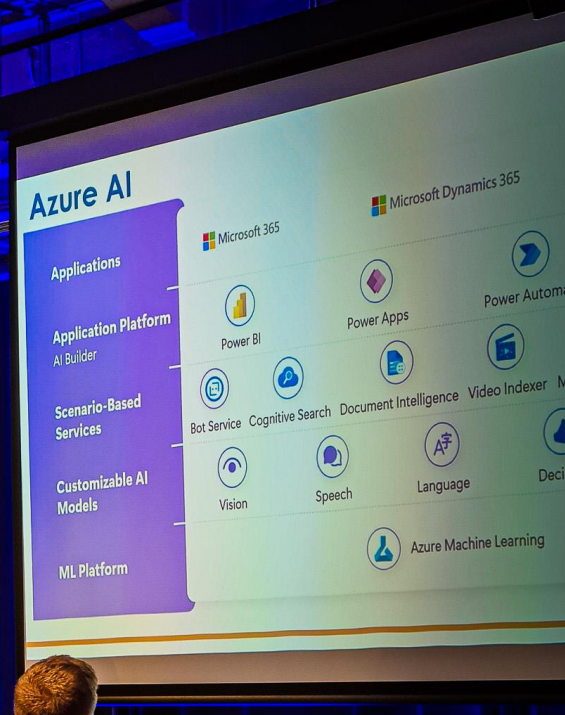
Azure AI

Applications

Application Platform
AI Builder

Scenario-Based Services

Customizable AI Models

ML Platform

Microsoft 365

Microsoft Dynamics 365

Power BI

Power Apps

Power Automa

Bot Service

Cognitive Search

Document Intelligence

Video Indexer

M

Vision

Speech

Language

Deci

Azure Machine Learning